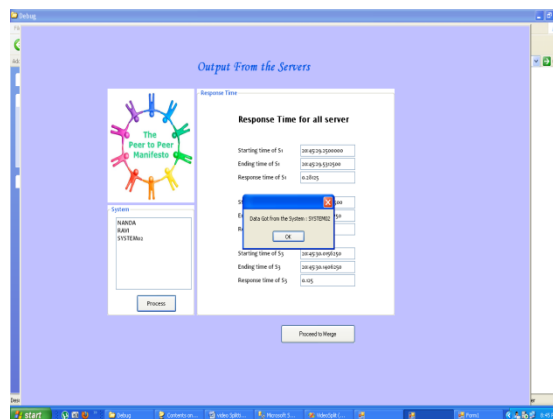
Debug

Output From the Servers

The Peer to Peer Manifesto

System
NANDA
RAVI
SYSTEM02

Process

Response Time

Response Time for all server

Starting time of S1 20:45:29.3500000
Ending time of S1 20:45:29.5312500
Response time of S1 0.18125

S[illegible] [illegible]00
E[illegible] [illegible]50
R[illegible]

Data Got from the System : SYSTEM02
OK

Starting time of S3 20:45:30.0156250
Ending time of S3 20:45:30.1406250
Response time of S3 0.125

Proceed to Merge

start
Debug
Contents on ...
Video Splitt...
Microsoft S...
VideoSplit (...
Form1